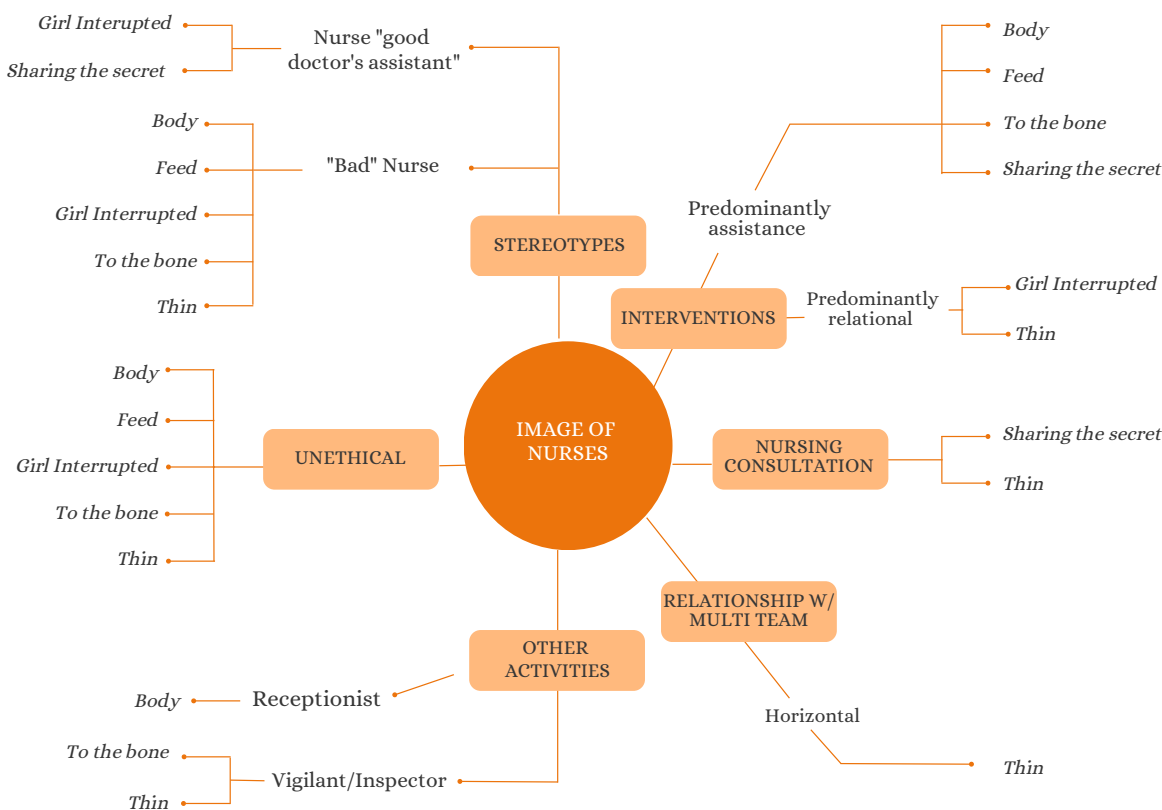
Girl Interupted
Sharing the secret
Nurse "good doctor's assistant"

Body
Feed
Girl Interrupted
To the bone
Thin
"Bad" Nurse

STEREOTYPES

Body
Feed
To the bone
Sharing the secret
Predominantly assistance

INTERVENTIONS
Predominantly relational
Girl Interrupted
Thin

Body
Feed
Girl Interrupted
To the bone
Thin
UNETHICAL

IMAGE OF NURSES

NURSING CONSULTATION
Sharing the secret
Thin

RELATIONSHIP W/ MULTI TEAM
Horizontal
Thin

OTHER ACTIVITIES
Body
Receptionist
To the bone
Thin
Vigilant/Inspector